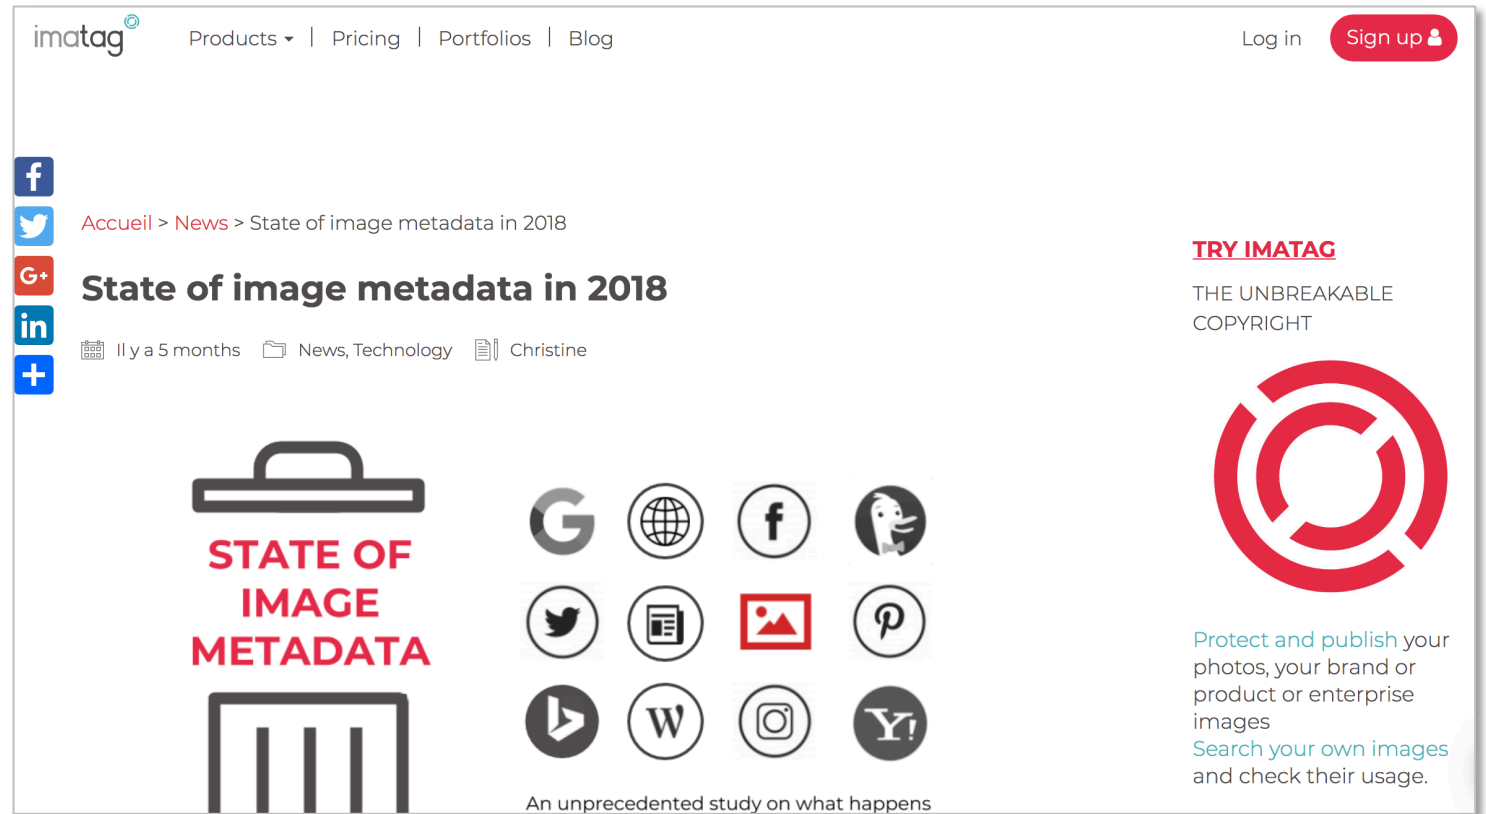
imatag

Products | Pricing | Portfolios | Blog

Log in Sign up

Accueil > News > State of image metadata in 2018

State of image metadata in 2018

Il y a 5 months News, Technology Christine

STATE OF IMAGE METADATA

G+
in

An unprecedented study on what happens

TRY IMATAG

THE UNBREAKABLE COPYRIGHT

Protect and publish your photos, your brand or product or enterprise images
Search your own images and check their usage.